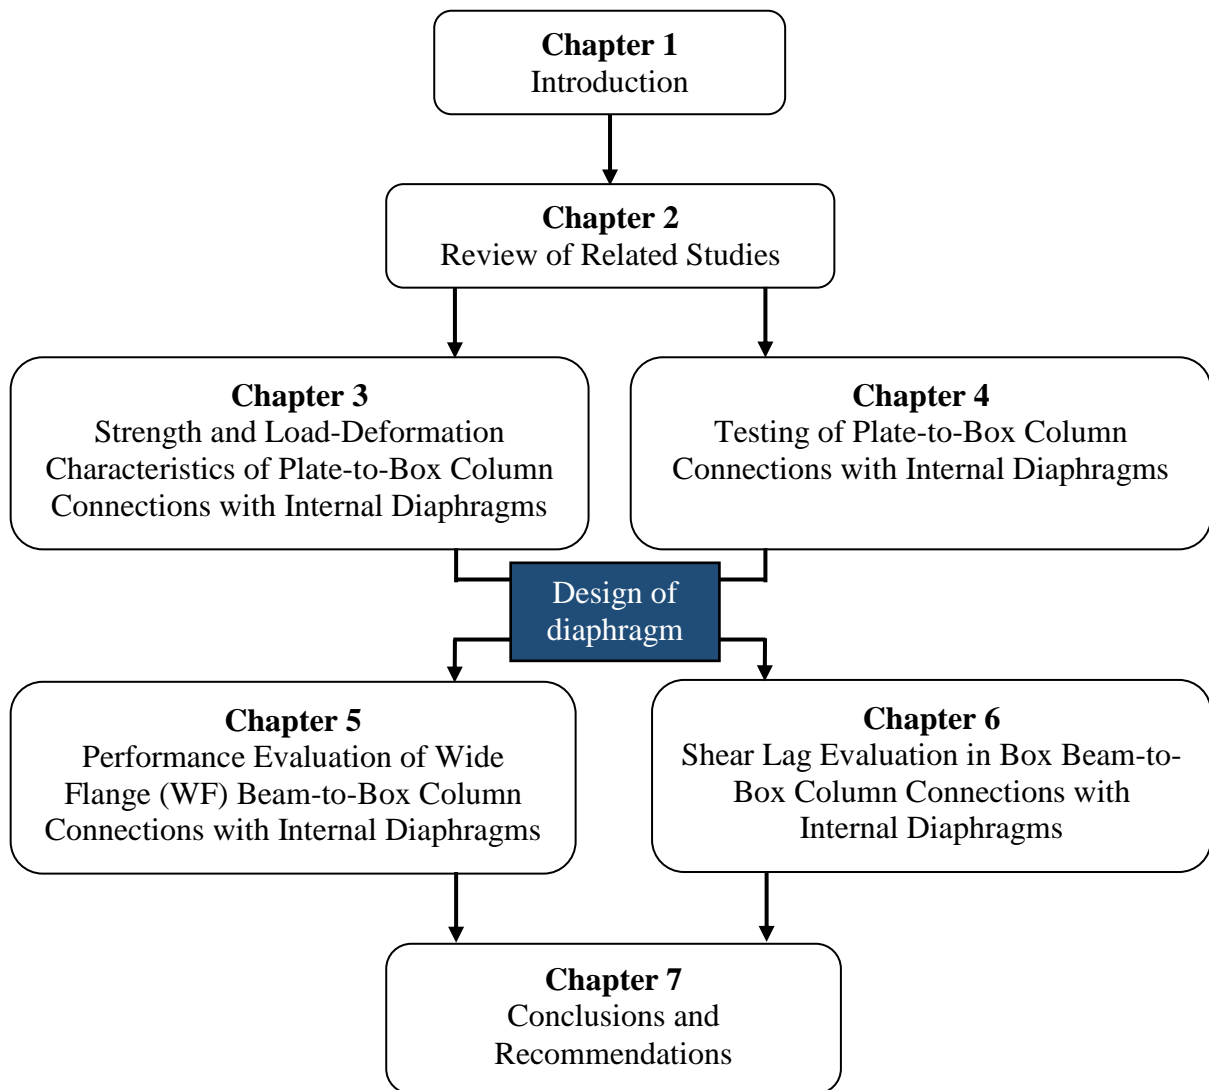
Chapter 1
Introduction

Chapter 2
Review of Related Studies

Chapter 3
Strength and Load-Deformation Characteristics of Plate-to-Box Column Connections with Internal Diaphragms

Chapter 4
Testing of Plate-to-Box Column Connections with Internal Diaphragms

Design of diaphragm

Chapter 5
Performance Evaluation of Wide Flange (WF) Beam-to-Box Column Connections with Internal Diaphragms

Chapter 6
Shear Lag Evaluation in Box Beam-to-Box Column Connections with Internal Diaphragms

Chapter 7
Conclusions and Recommendations